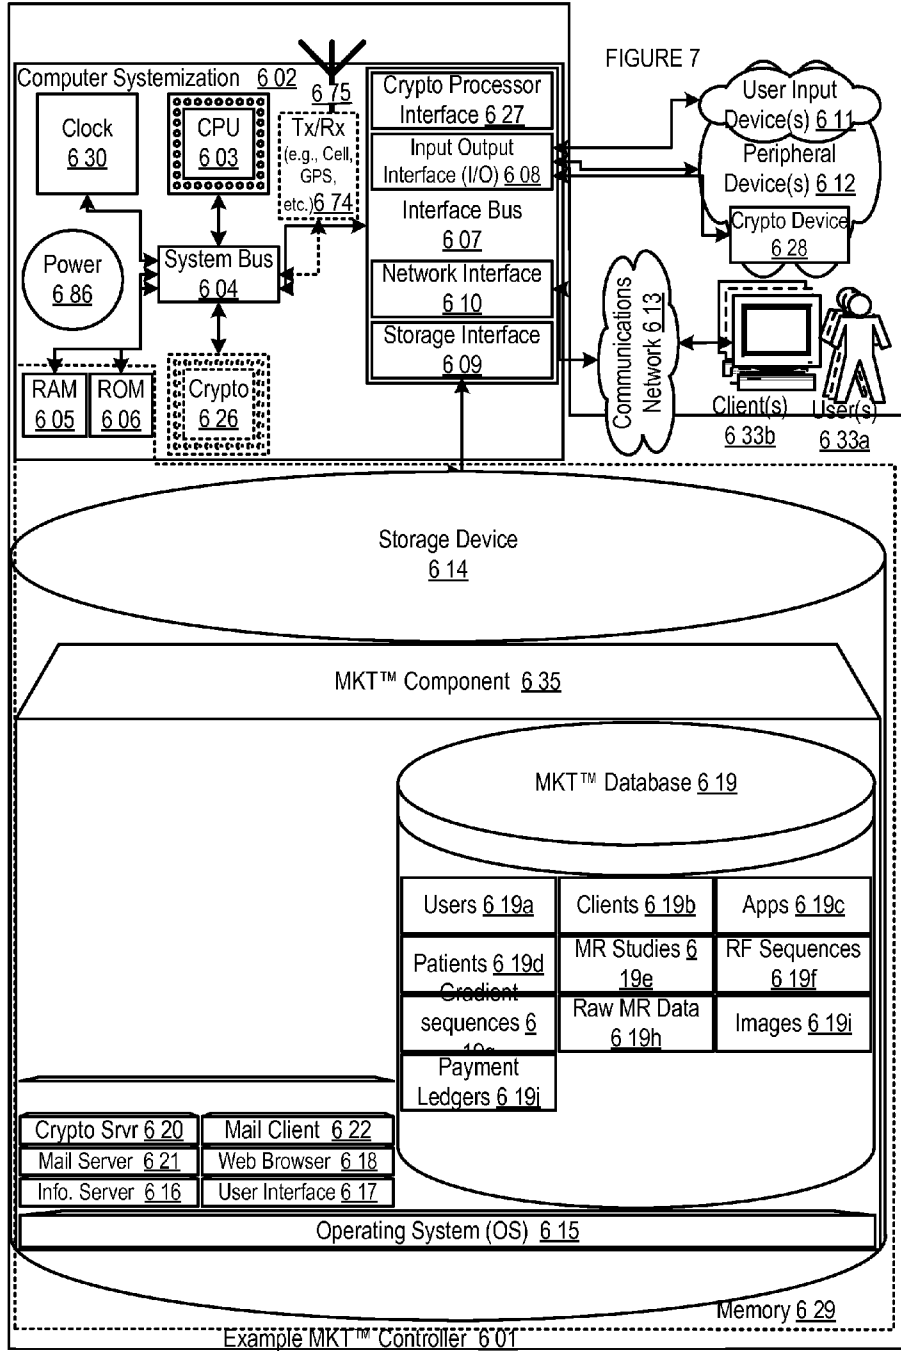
FIGURE 7

Computer Systemization 6 02

Clock 6 30

CPU 6 03

6 75

Tx/Rx (e.g., Cell, GPS, etc.) 6 74

Crypto Processor Interface 6 27

Input Output Interface (I/O) 6 08

Interface Bus 6 07

Network Interface 6 10

Storage Interface 6 09

Power 6 86

System Bus 6 04

RAM 6 05

ROM 6 06

Crypto 6 26

User Input Device(s) 6 11

Peripheral Device(s) 6 12

Crypto Device 6 28

Communications Network 6 13

Client(s) 6 33b

User(s) 6 33a

Storage Device 6 14

MKT™ Component 6 35

MKT™ Database 6 19

| Users 6 19a | Clients 6 19b | Apps 6 19c |
|---|---|---|
| Patients 6 19d | MR Studies 6 19e | RF Sequences 6 19f |
| Gradient sequences 6 19g | Raw MR Data 6 19h | Images 6 19i |
| Payment Ledgers 6 19j | | |

Crypto Srvr 6 20

Mail Client 6 22

Mail Server 6 21

Web Browser 6 18

Info. Server 6 16

User Interface 6 17

Operating System (OS) 6 15

Memory 6 29

Example MKT™ Controller 6 01